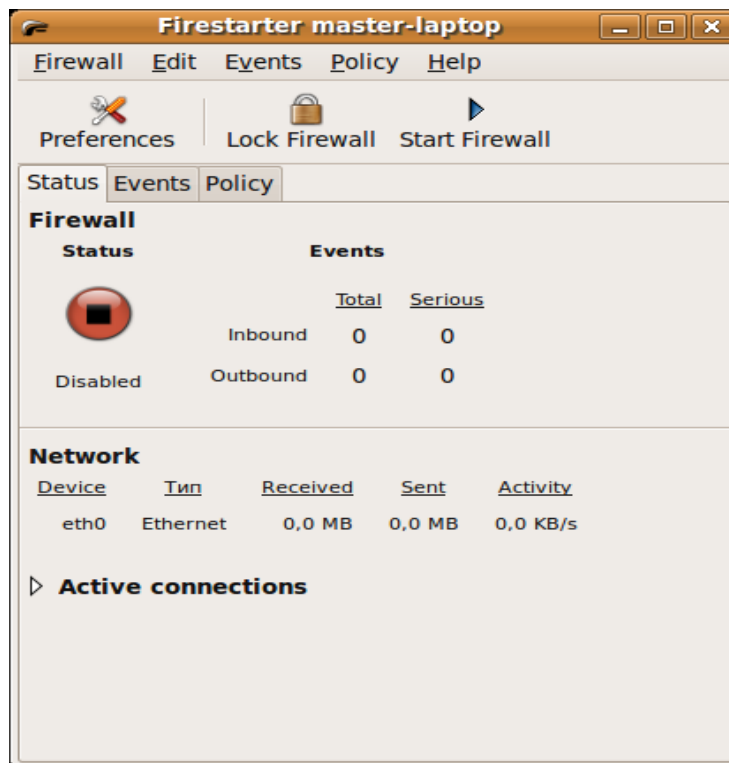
Firestarter master-laptop

Firewall Edit Events Policy Help

Preferences Lock Firewall Start Firewall

Status Events Policy

Firewall

Status

Events

| | Total | Serious |
|---|---|---|
| Inbound | 0 | 0 |
| Outbound | 0 | 0 |

Disabled

Network

| Device | Тип | Received | Sent | Activity |
|---|---|---|---|---|
| eth0 | Ethernet | 0,0 MB | 0,0 MB | 0,0 KB/s |

Active connections